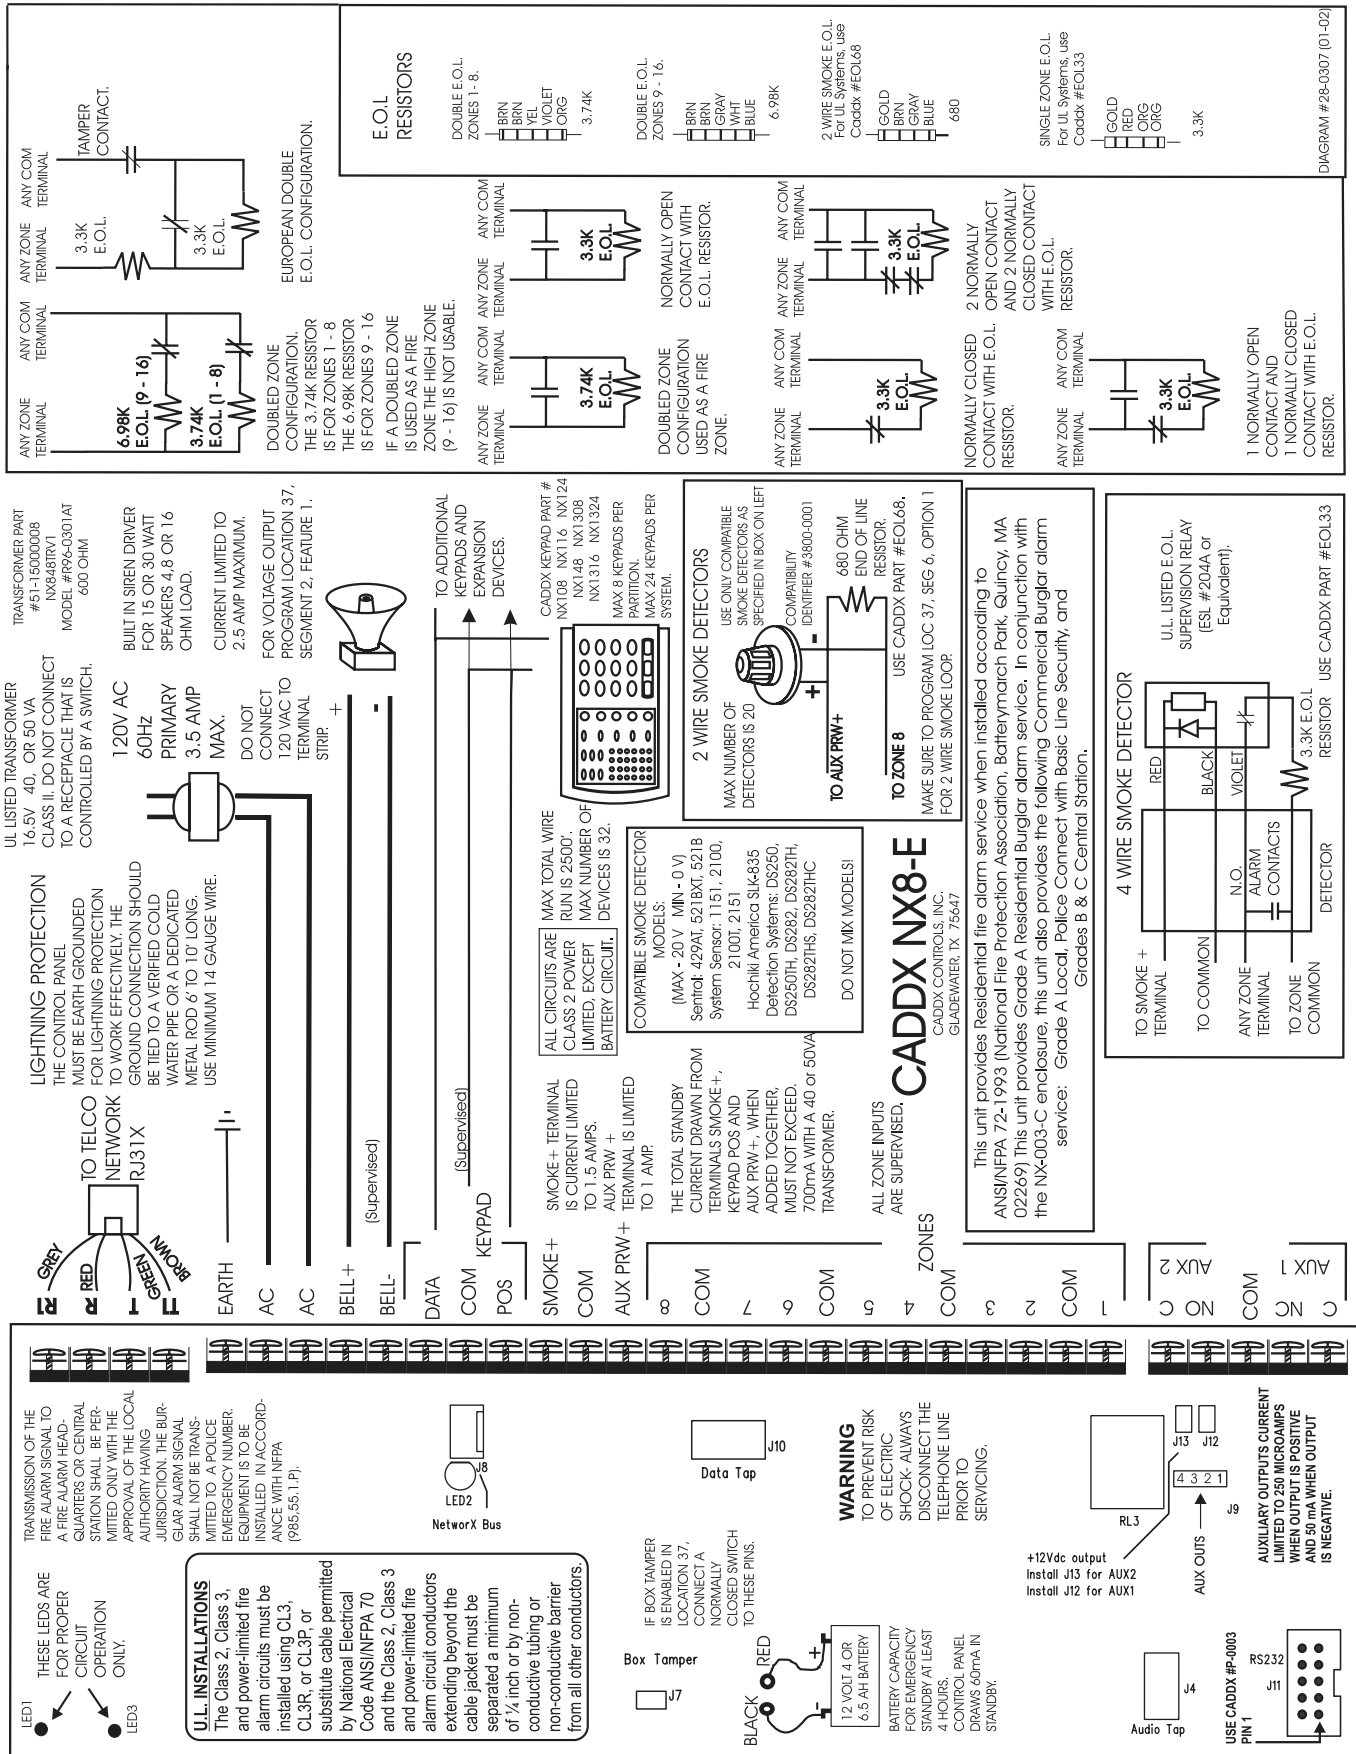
E.O.L RESISTORS

DOUBLE E.O.L. ZONES 1 - 8.
BRN BRN YEL VIOLET ORG
3.74K

DOUBLE E.O.L. ZONES 9 - 16.
BRN BRN GRAY WHT BLUE
6.98K

2 WIRE SMOKE E.O.L. For UL Systems, use Caddx #EOL68
GOLD BRN GRAY BLUE
680

SINGLE ZONE E.O.L. For UL Systems, use Caddx #EOL33
GOLD RED ORG ORG
3.3K

DIAGRAM #28-0307 (01-02)

ANY ZONE TERMINAL
ANY COM TERMINAL
6.98K E.O.L. (9 - 16)
3.74K E.O.L. (1 - 8)
DOUBLED ZONE CONFIGURATION. THE 3.74K RESISTOR IS FOR ZONES 1 - 8 THE 6.98K RESISTOR IS FOR ZONES 9 - 16 IF A DOUBLED ZONE IS USED AS A FIRE ZONE THE HIGH ZONE (9 - 16) IS NOT USABLE.

ANY ZONE TERMINAL
ANY COM TERMINAL
TAMPER CONTACT.
3.3K E.O.L.
3.3K E.O.L.
EUROPEAN DOUBLE E.O.L. CONFIGURATION.

ANY ZONE TERMINAL
ANY COM TERMINAL
3.74K E.O.L.
DOUBLED ZONE CONFIGURATION USED AS A FIRE ZONE.

ANY ZONE TERMINAL
ANY COM TERMINAL
3.3K E.O.L.
NORMALLY OPEN CONTACT WITH E.O.L. RESISTOR.

ANY ZONE TERMINAL
ANY COM TERMINAL
3.3K E.O.L.
NORMALLY CLOSED CONTACT WITH E.O.L. RESISTOR.

ANY ZONE TERMINAL
ANY COM TERMINAL
3.3K E.O.L.
2 NORMALLY OPEN CONTACT AND 2 NORMALLY CLOSED CONTACT WITH E.O.L. RESISTOR.

ANY ZONE TERMINAL
ANY COM TERMINAL
3.3K E.O.L.
1 NORMALLY OPEN CONTACT AND 1 NORMALLY CLOSED CONTACT WITH E.O.L. RESISTOR.

LIGHTNING PROTECTION
THE CONTROL PANEL MUST BE EARTH GROUNDED FOR LIGHTNING PROTECTION TO WORK EFFECTIVELY. THE GROUND CONNECTION SHOULD BE TIED TO A VERIFIED COLD WATER PIPE OR A DEDICATED METAL ROD 6' TO 10' LONG. USE MINIMUM 14 GAUGE WIRE.

UL LISTED TRANSFORMER 16.5V 40, OR 50 VA CLASS II. DO NOT CONNECT TO A RECEPTACLE THAT IS CONTROLLED BY A SWITCH.

TRANSFORMER PART #51-15000008 NX848TRV1 MODEL #R96-0301AT 600 OHM

120V AC 60Hz PRIMARY 3.5 AMP MAX.

DO NOT CONNECT 120 VAC TO TERMINAL STRIP.

BUILT IN SIREN DRIVER FOR 15 OR 30 WATT SPEAKERS 4,8 OR 16 OHM LOAD.

CURRENT LIMITED TO 2.5 AMP MAXIMUM.

FOR VOLTAGE OUTPUT PROGRAM LOCATION 37, SEGMENT 2, FEATURE 1.

TO TELCO NETWORK RJ31X

R1 GREY
R RED
T GREEN
T1 BROWN
EARTH
AC
AC
BELL +
BELL-
DATA
COM
POS
SMOKE+
COM
AUX PRW +
8
COM
7
6
COM
5
4
COM
3
2
COM
1
NO C
AUX 2
COM
C NC
AUX 1

ZONES
(Supervised)
(Supervised)
KEYPAD

TO ADDITIONAL KEYPADS AND EXPANSION DEVICES.

CADDX KEYPAD PART # NX108 NX116 NX124 NX148 NX1308 NX1316 NX1324
MAX 8 KEYPADS PER PARTITION.
MAX 24 KEYPADS PER SYSTEM.

SMOKE+ TERMINAL IS CURRENT LIMITED TO 1.5 AMPS. AUX PRW + TERMINAL IS LIMITED TO 1 AMP.

THE TOTAL STANDBY CURRENT DRAWN FROM TERMINALS SMOKE+, KEYPAD POS AND AUX PRW+, WHEN ADDED TOGETHER, MUST NOT EXCEED. 700mA WITH A 40 or 50VA TRANSFORMER.

ALL ZONE INPUTS ARE SUPERVISED.

ALL CIRCUITS ARE CLASS 2 POWER LIMITED, EXCEPT BATTERY CIRCUIT.

MAX TOTAL WIRE RUN IS 2500'. MAX NUMBER OF DEVICES IS 32.

COMPATIBLE SMOKE DETECTOR MODELS:
(MAX - 20 V MIN - 0 V)
Sentrol: 429AT, 521BXT, 521B
System Sensor: 1151, 2100, 2100T, 2151
Hochiki America SLK-835
Detection Systems: DS250, DS250TH, DS282, DS282TH, DS282THS, DS282THC
DO NOT MIX MODELS!

2 WIRE SMOKE DETECTORS
MAX NUMBER OF DETECTORS IS 20
USE ONLY COMPATIBLE SMOKE DETECTORS AS SPECIFIED IN BOX ON LEFT
COMPATIBILITY IDENTIFIER #3800-0001
TO AUX PRW+
TO ZONE 8
680 OHM END OF LINE RESISTOR.
USE CADDX PART #EOL68.
MAKE SURE TO PROGRAM LOC 37, SEG 6, OPTION 1 FOR 2 WIRE SMOKE LOOP.

CADDX NX8-E
CADDX CONTROLS, INC.
GLADEWATER, TX 75647

This unit provides Residential fire alarm service when installed according to ANSI/NFPA 72-1993 (National Fire Protection Association, Batterymarch Park, Quincy, MA 02269) This unit provides Grade A Residential Burglar alarm service. In conjunction with the NX-003-C enclosure, this unit also provides the following Commercial Burglar alarm service: Grade A Local, Police Connect with Basic Line Security, and Grades B & C Central Station.

4 WIRE SMOKE DETECTOR
TO SMOKE + TERMINAL
TO COMMON
ANY ZONE TERMINAL
TO ZONE COMMON
N.O. ALARM CONTACTS
DETECTOR
RED
BLACK
VIOLET
3.3K E.O.L RESISTOR
U.L. LISTED E.O.L. SUPERVISION RELAY (ESL #204A or Equivalent).
USE CADDX PART #EOL33

LED1
LED3
THESE LEDS ARE FOR PROPER CIRCUIT OPERATION ONLY.

TRANSMISSION OF THE FIRE ALARM SIGNAL TO A FIRE ALARM HEADQUARTERS OR CENTRAL STATION SHALL BE PERMITTED ONLY WITH THE APPROVAL OF THE LOCAL AUTHORITY HAVING JURISDICTION. THE BURGLAR ALARM SIGNAL SHALL NOT BE TRANSMITTED TO A POLICE EMERGENCY NUMBER. EQUIPMENT IS TO BE INSTALLED IN ACCORDANCE WITH NFPA (985,55.1.P).

U.L. INSTALLATIONS
The Class 2, Class 3, and power-limited fire alarm circuits must be installed using CL3, CL3R, or CL3P, or substitute cable permitted by National Electrical Code ANSI/NFPA 70 and the Class 2, Class 3 and power-limited fire alarm circuit conductors extending beyond the cable jacket must be separated a minimum of ¼ inch or by non-conductive tubing or non-conductive barrier from all other conductors.

J8
LED2
NetworX Bus

J10
Data Tap

WARNING
TO PREVENT RISK OF ELECTRIC SHOCK- ALWAYS DISCONNECT THE TELEPHONE LINE PRIOR TO SERVICING.

Box Tamper
J7
IF BOX TAMPER IS ENABLED IN LOCATION 37, CONNECT A NORMALLY CLOSED SWITCH TO THESE PINS.

BLACK
RED
12 VOLT 4 OR 6.5 AH BATTERY
BATTERY CAPACITY FOR EMERGENCY STANDBY AT LEAST 4 HOURS. CONTROL PANEL DRAWS 60mA IN STANDBY.

RL3
J13 J12
4 3 2 1
J9
AUX OUTS
+12Vdc output
Install J13 for AUX2
Install J12 for AUX1

AUXILIARY OUTPUTS CURRENT LIMITED TO 250 MICROAMPS WHEN OUTPUT IS POSITIVE AND 50 mA WHEN OUTPUT IS NEGATIVE.

J4
Audio Tap

USE CADDX #P-0003
PIN 1
RS232
J11